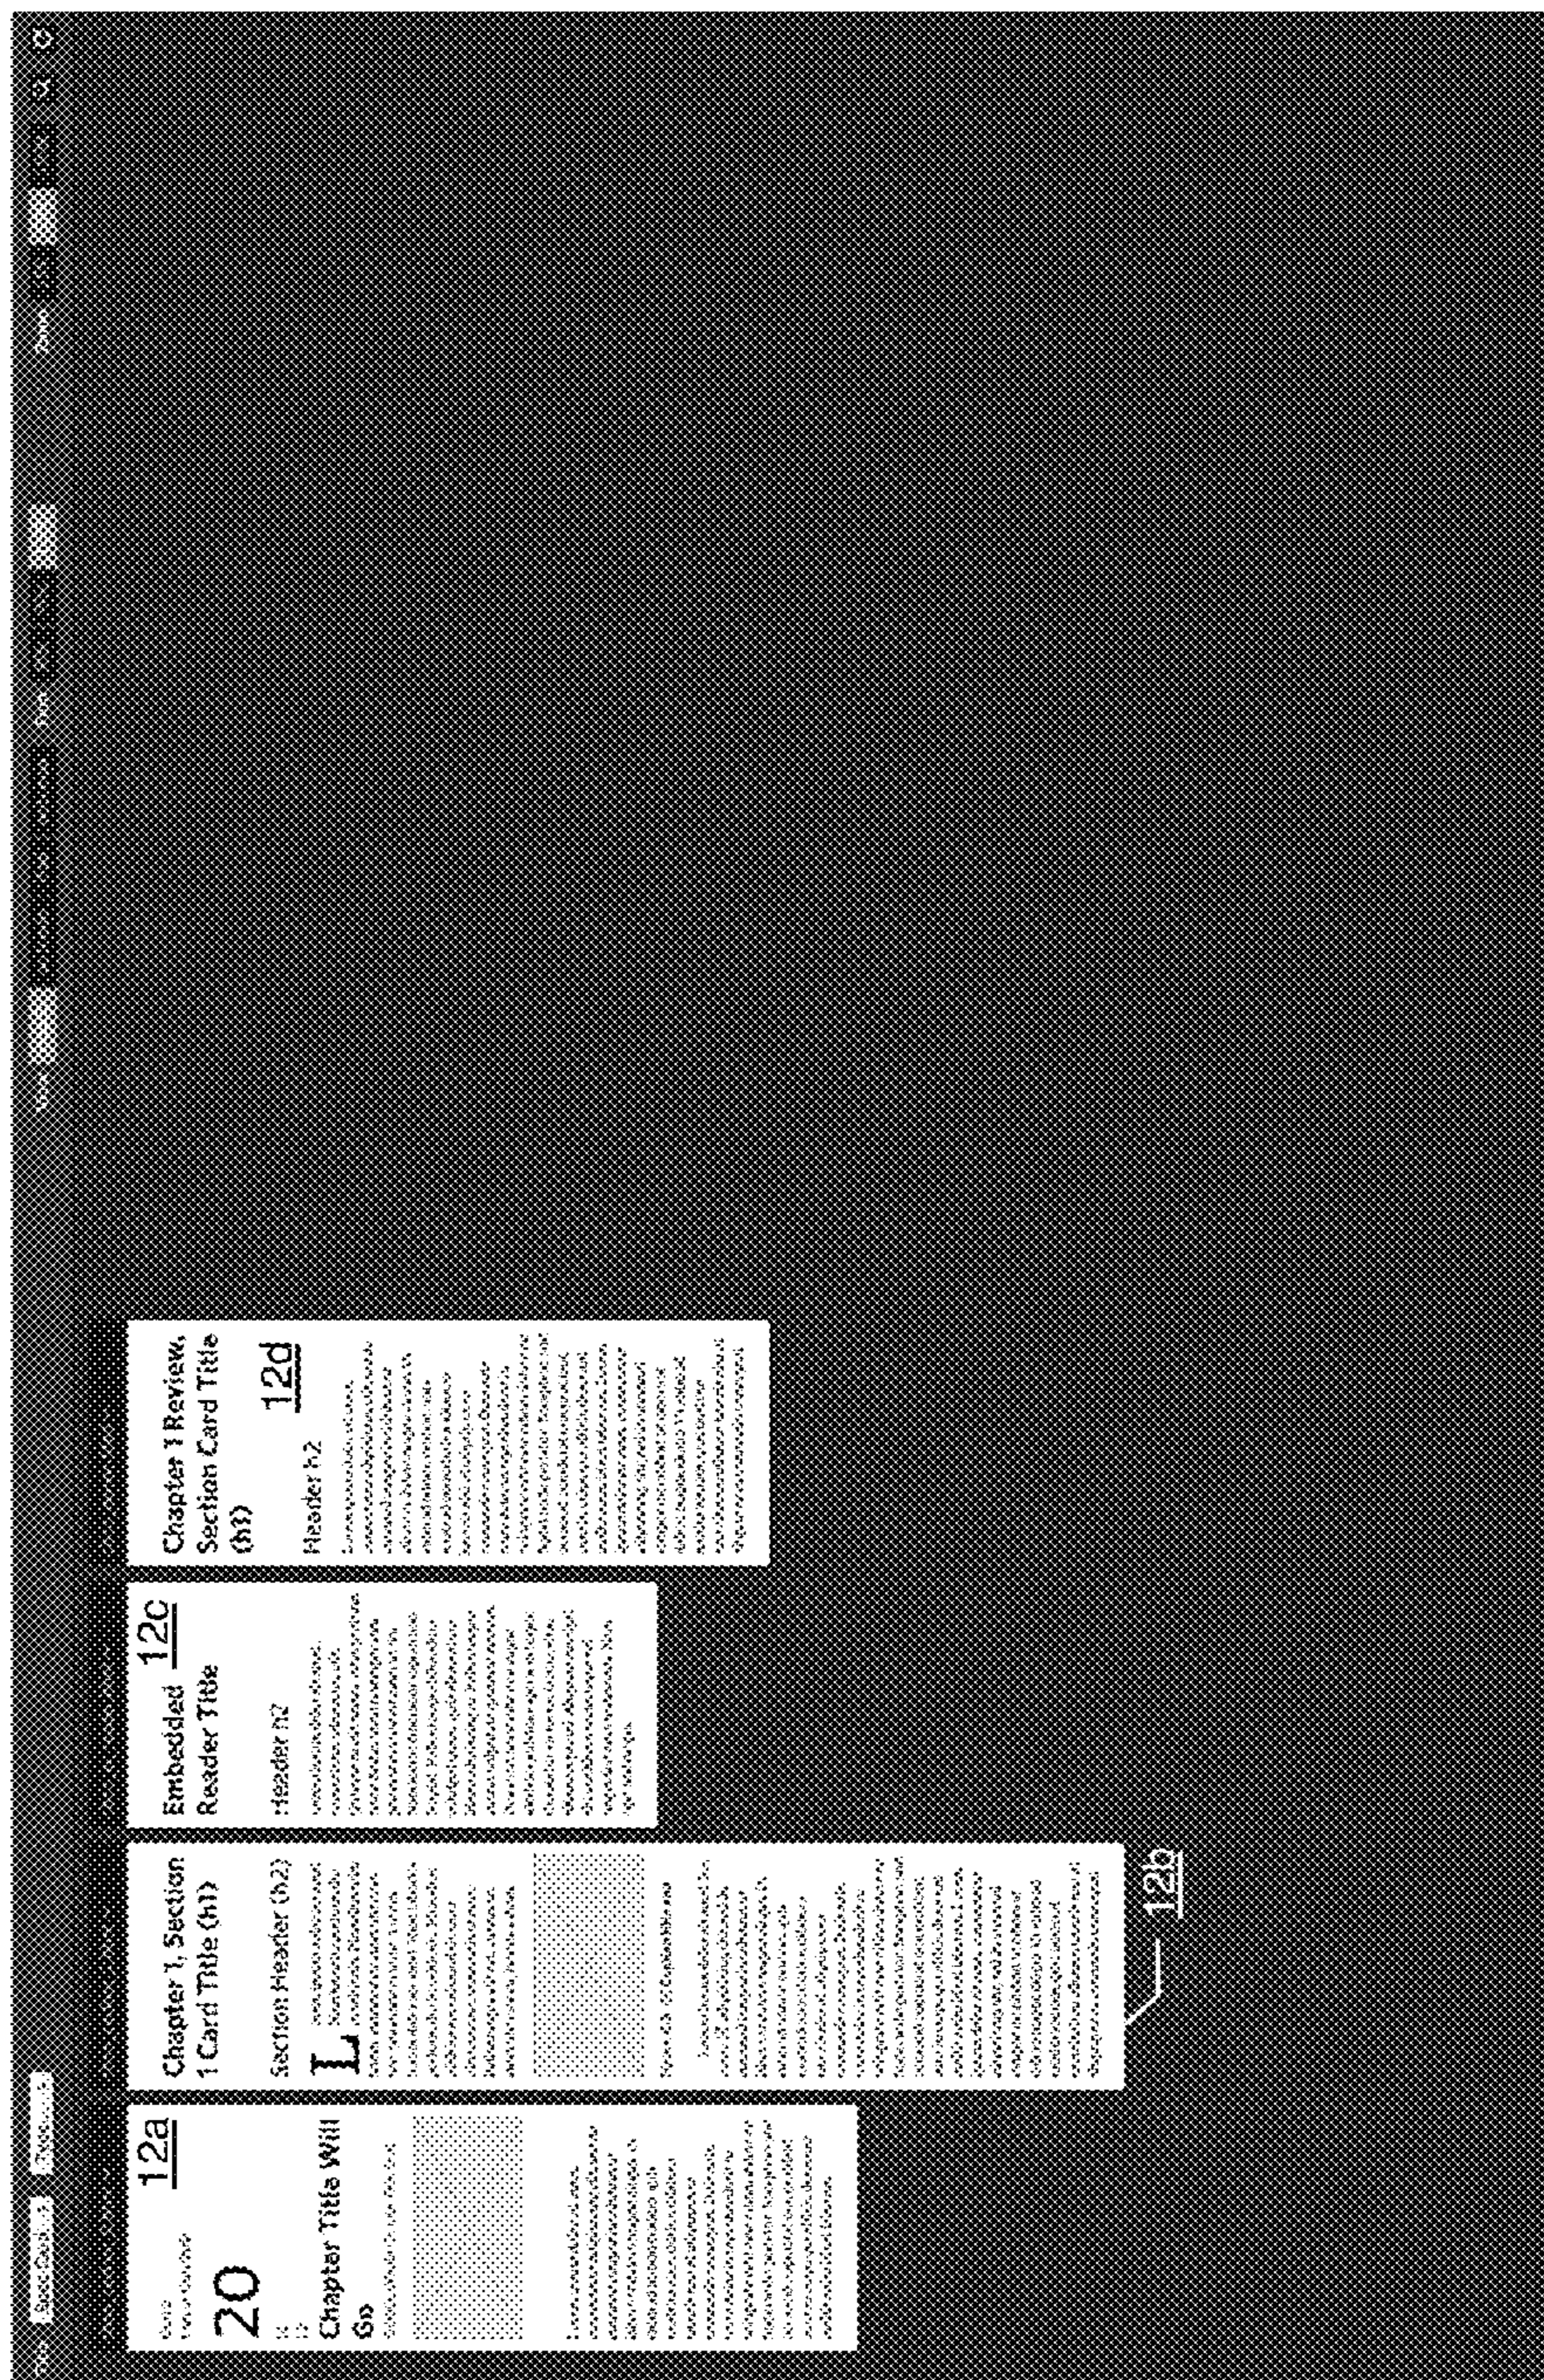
20

12a

Chapter Title Will Go

Chapter 1, Section 1 Card Title (h1)

Section Header (h2)

L

12b

Embedded Reader Title

12c

Header h2

Chapter 1 Review, Section Card Title (h1)

12d

Header h2

Zoom